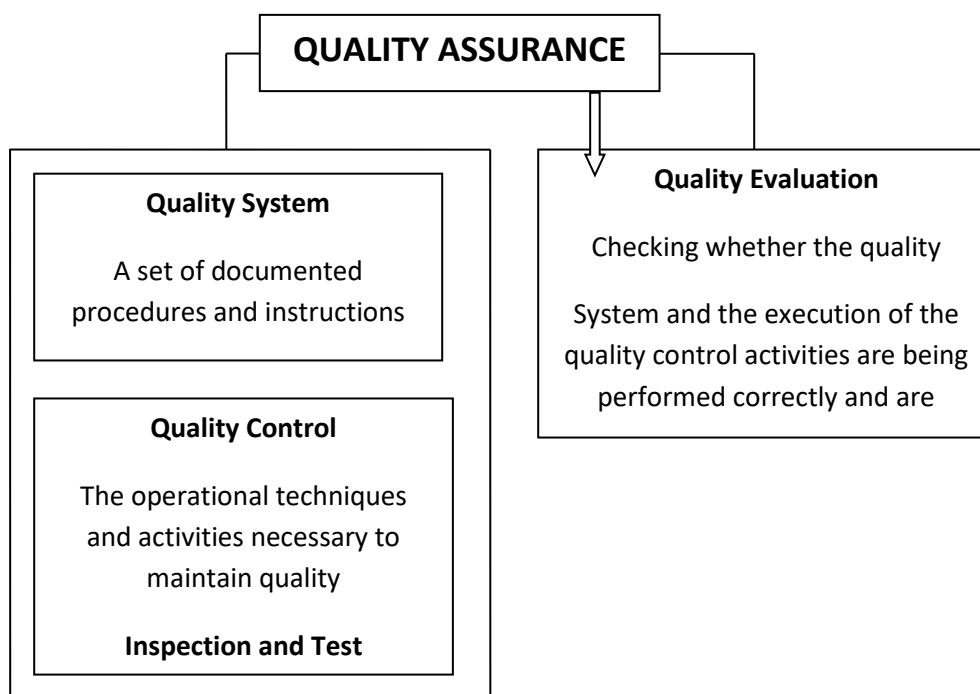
QUALITY ASSURANCE

Quality System

A set of documented procedures and instructions

Quality Control

The operational techniques and activities necessary to maintain quality

Inspection and Test

Quality Evaluation

Checking whether the quality

System and the execution of the quality control activities are being performed correctly and are